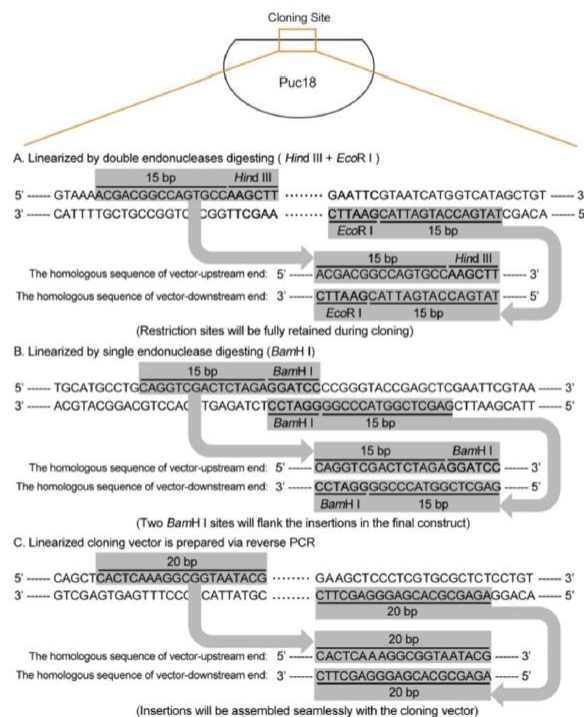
Cloning Site

Puc18

A. Linearized by double endonucleases digesting ( Hind III + EcoR I )

15 bp Hind III

5' ------ GTAAAACGACGGCCAGTGCCAAGCTT ······· GAATTCGTAATCATGGTCATAGCTGT ------ 3'

3' ------ CATTTTGCTGCCGGTC CGGTTCGAA ······· CTTAAGCATTAGTACCAGTATCGACA ------ 5'

EcoR I 15 bp

15 bp Hind III

The homologous sequence of vector-upstream end: 5' ------ ACGACGGCCAGTGCCAAGCTT ------ 3'

The homologous sequence of vector-downstream end: 3' ------ CTTAAGCATTAGTACCAGTAT ------ 5'

EcoR I 15 bp

(Restriction sites will be fully retained during cloning)

B. Linearized by single endonuclease digesting (BamH I)

15 bp BamH I

5' ------ TGCATGCCTGCAGGTCGACTCTAGAGGATCCCCGGGTACCGAGCTCGAATTCGTAA ------ 3'

3' ------ ACGTACGGACGTCCAC TGAGATCTCCTAGGGGCCCATGGCTCGAGCTTAAGCATT ------ 5'

BamH I 15 bp

15 bp BamH I

The homologous sequence of vector-upstream end: 5' ------ CAGGTCGACTCTAGAGGATCC ------ 3'

The homologous sequence of vector-downstream end: 3' ------ CCTAGGGGCCCATGGCTCGAG ------ 5'

BamH I 15 bp

(Two BamH I sites will flank the insertions in the final construct)

C. Linearized cloning vector is prepared via reverse PCR

20 bp

5' ------ CAGCTCACTCAAAGGCGGTAATACG ······· GAAGCTCCCTCGTGCGCTCTCCTGT ------ 3'

3' ------ GTCGAGTGAGTTTCCC CATTATGC ······· CTTCGAGGGAGCACGCGAGAGGACA ------ 5'

20 bp

20 bp

The homologous sequence of vector-upstream end: 5' ------ CACTCAAAGGCGGTAATACG ------ 3'

The homologous sequence of vector-downstream end: 3' ------ CTTCGAGGGAGCACGCGAGA ------ 5'

20 bp

(Insertions will be assembled seamlessly with the cloning vector)